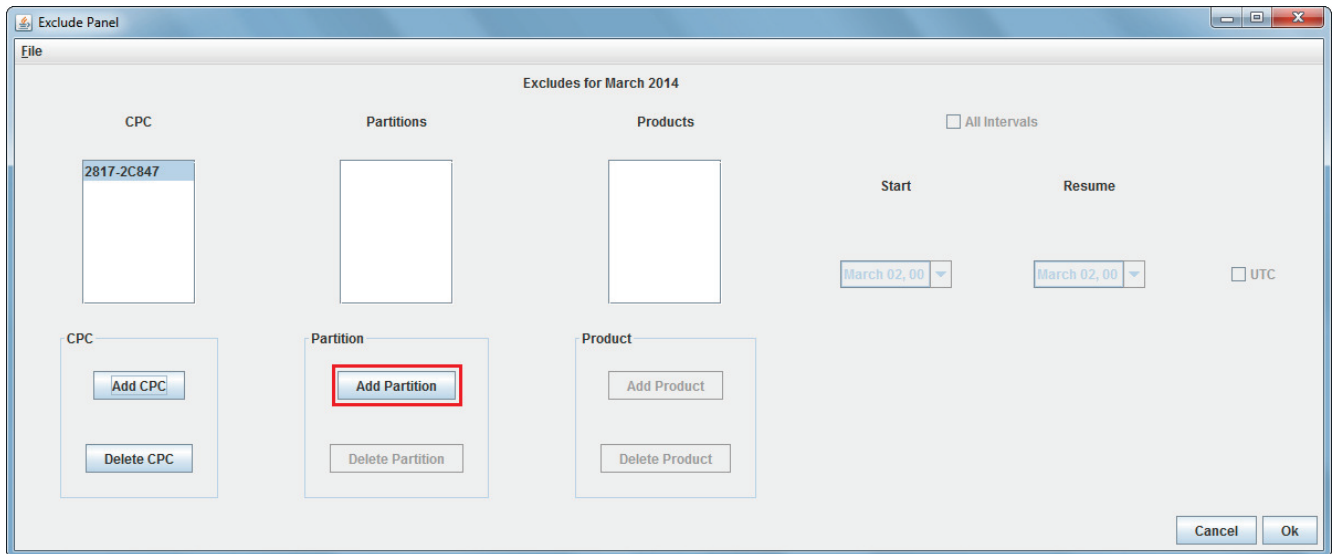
Exclude Panel

File

Excludes for March 2014

CPC

Partitions

Products

All Intervals

2817-2C847

Start

Resume

March 02, 00

March 02, 00

UTC

CPC

Add CPC

Delete CPC

Partition

Add Partition

Delete Partition

Product

Add Product

Delete Product

Cancel

Ok